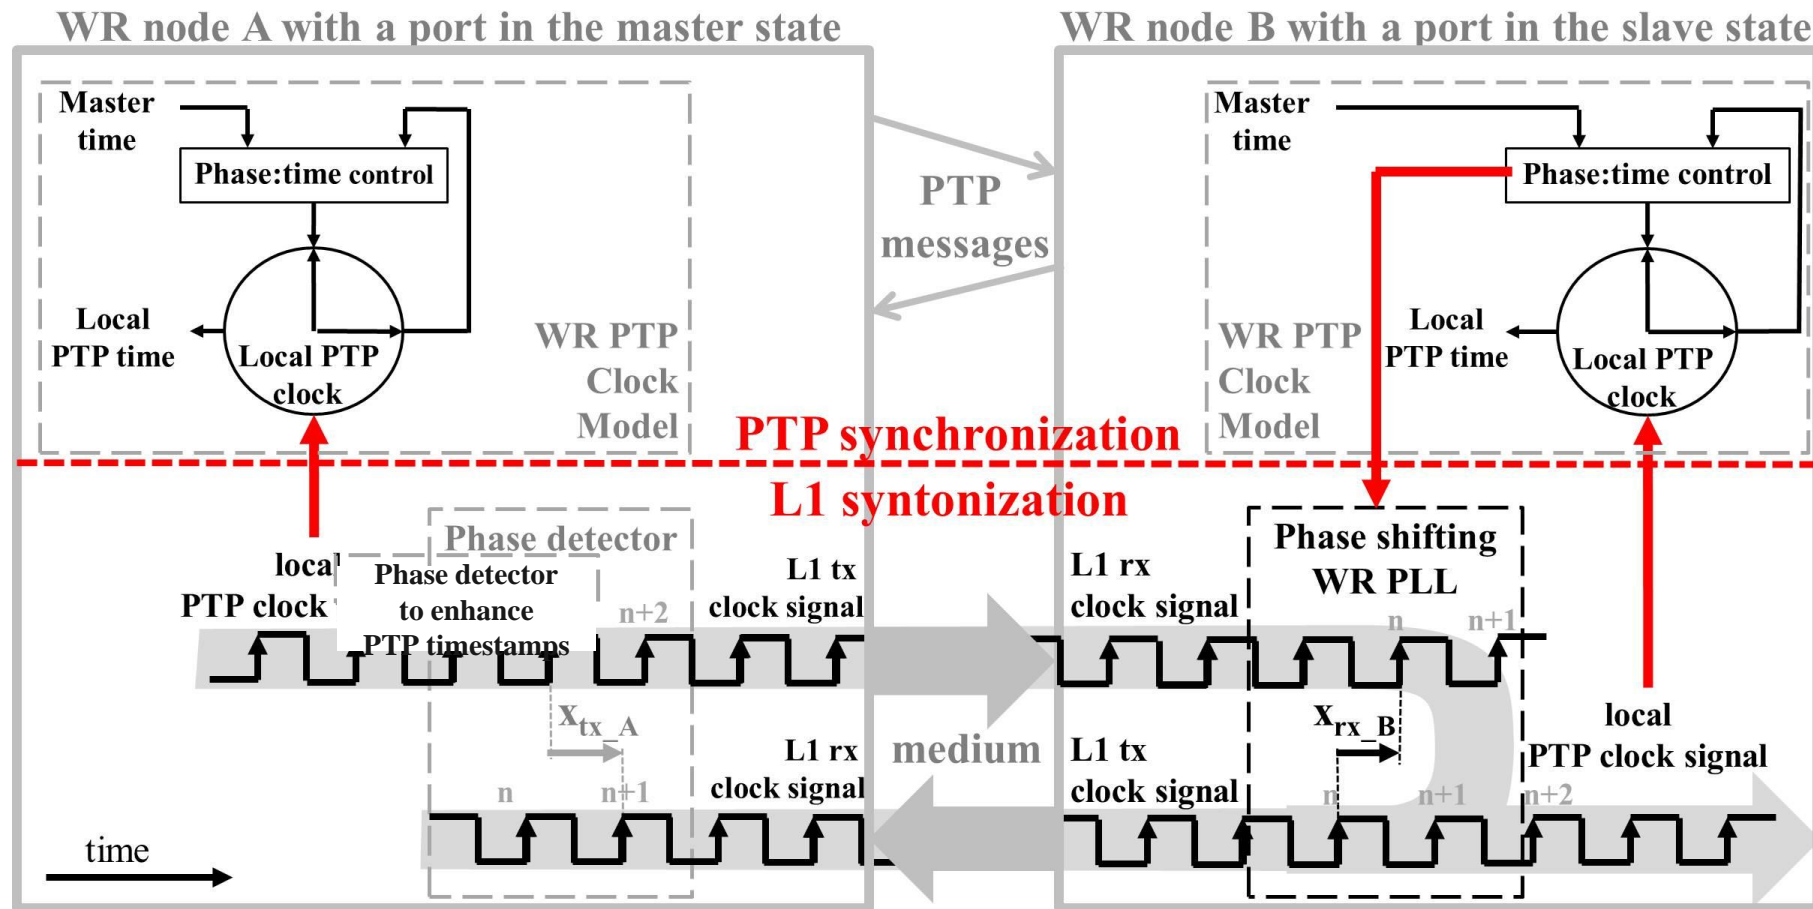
WR node A with a port in the master state

WR node B with a port in the slave state

Master time

Phase:time control

Local PTP time

Local PTP clock

WR PTP Clock Model

PTP messages

Master time

Phase:time control

WR PTP Clock Model

Local PTP time

Local PTP clock

PTP synchronization

L1 syntonization

Phase detector

local PTP clock

Phase detector to enhance PTP timestamps

n+2

L1 tx clock signal

L1 rx clock signal

Phase shifting WR PLL

n

n+1

$x_{tx\_A}$

$x_{rx\_B}$

local PTP clock signal

L1 rx clock signal

medium

L1 tx clock signal

n

n+1

n

n+1

n+2

time